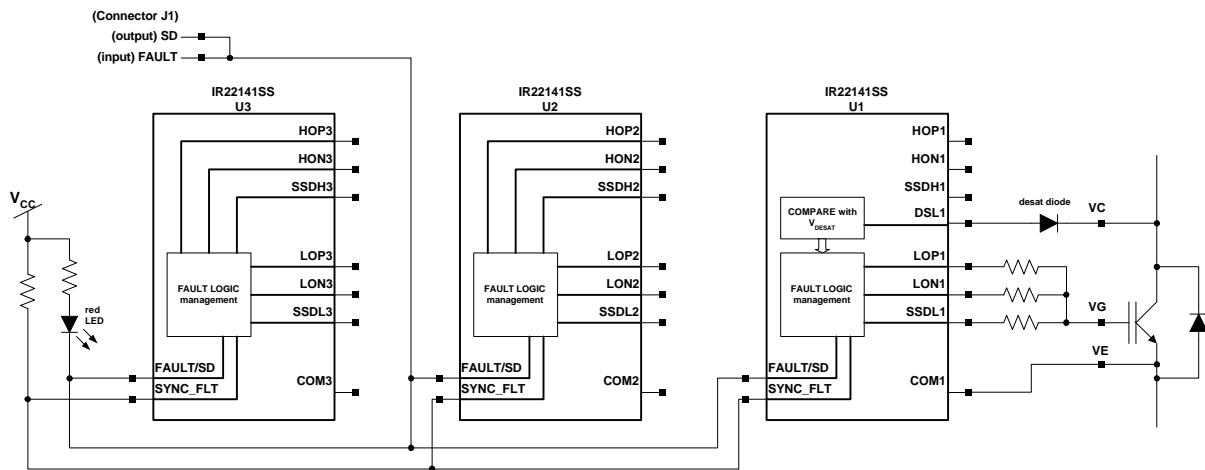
(Connector J1)
(output) SD
(input) FAULT

IR22141SS
U3
HOP3
HON3
SSDH3
LOP3
LON3
SSDL3
FAULT LOGIC management
FAULT/SD
SYNC_FLT
COM3

IR22141SS
U2
HOP2
HON2
SSDH2
LOP2
LON2
SSDL2
FAULT LOGIC management
FAULT/SD
SYNC_FLT
COM2

IR22141SS
U1
HOP1
HON1
SSDH1
COMPARE with $V_{DESAT}$
DSL1
LOP1
LON1
SSDL1
FAULT LOGIC management
FAULT/SD
SYNC_FLT
COM1

$V_{CC}$
red LED
desat diode
VC
VG
VE